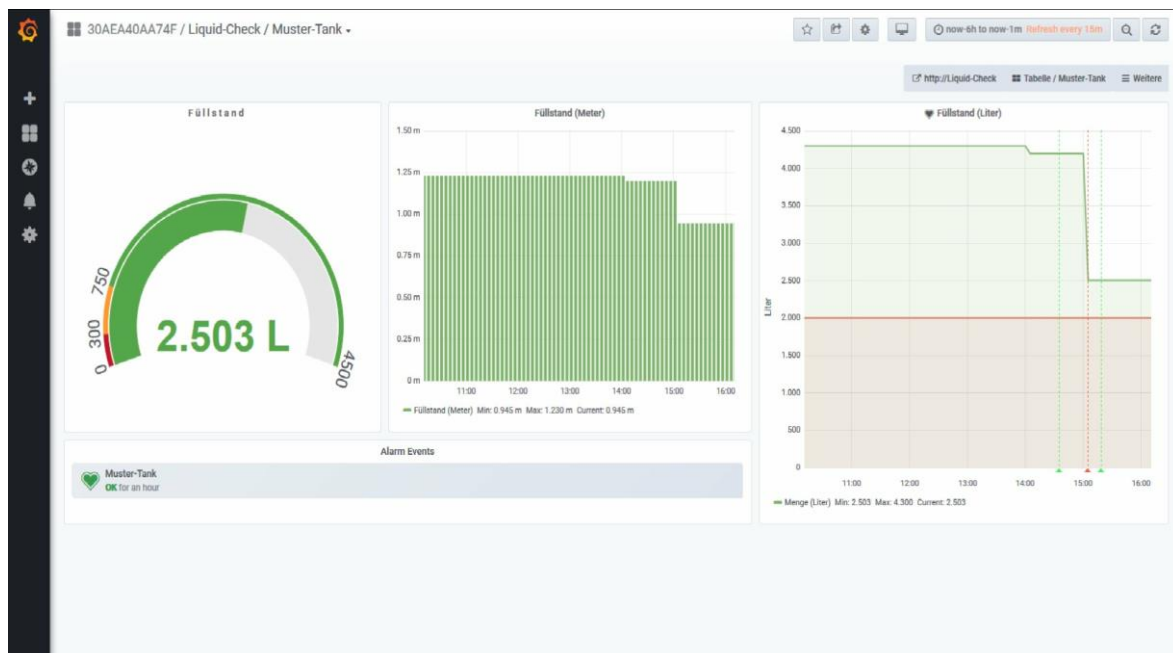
30AEA40AA74F / Liquid-Check / Muster-Tank

now-6h to now-1m Refresh every 15m

http://Liquid-Check
Tabelle / Muster-Tank
Weitere

Füllstand

0
300
750
4500

2.503 L

Füllstand (Meter)

1.50 m
1.25 m
1.00 m
0.75 m
0.50 m
0.25 m
0 m

11:00
12:00
13:00
14:00
15:00
16:00

Füllstand (Meter) Min: 0.945 m Max: 1.230 m Current: 0.945 m

Füllstand (Liter)

4.500
4.000
3.500
3.000
2.500
2.000
1.500
1.000
500
0

Liter

11:00
12:00
13:00
14:00
15:00
16:00

Menge (Liter) Min: 2.503 Max: 4.300 Current: 2.503

Alarm Events

Muster-Tank
OK for an hour